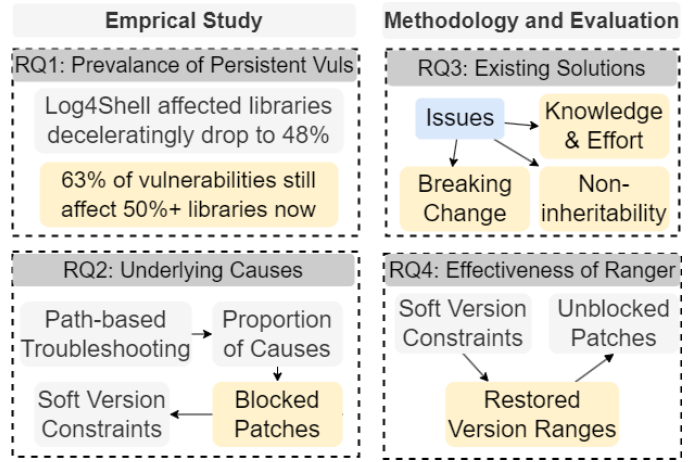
Emprical Study

RQ1: Prevalance of Persistent Vuls

Log4Shell affected libraries deceleratingly drop to 48%

63% of vulnerabilities still affect 50%+ libraries now

RQ2: Underlying Causes

Path-based Troubleshooting

Proportion of Causes

Blocked Patches

Soft Version Constraints

Methodology and Evaluation

RQ3: Existing Solutions

Issues

Knowledge & Effort

Breaking Change

Non-inheritability

RQ4: Effectiveness of Ranger

Soft Version Constraints

Unblocked Patches

Restored Version Ranges